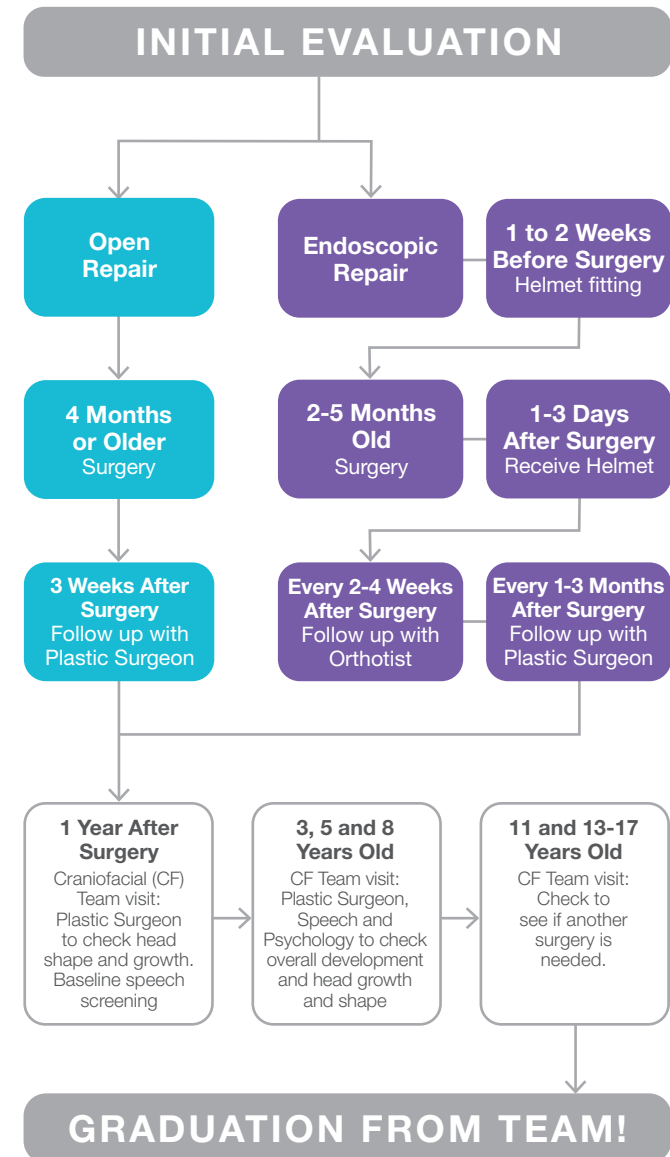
INITIAL EVALUATION

Open Repair

4 Months or Older
Surgery

3 Weeks After Surgery
Follow up with Plastic Surgeon

Endoscopic Repair

1 to 2 Weeks Before Surgery
Helmet fitting

2-5 Months Old
Surgery

1-3 Days After Surgery
Receive Helmet

Every 2-4 Weeks After Surgery
Follow up with Orthotist

Every 1-3 Months After Surgery
Follow up with Plastic Surgeon

1 Year After Surgery
Craniofacial (CF) Team visit: Plastic Surgeon to check head shape and growth. Baseline speech screening

3, 5 and 8 Years Old
CF Team visit: Plastic Surgeon, Speech and Psychology to check overall development and head growth and shape

11 and 13-17 Years Old
CF Team visit: Check to see if another surgery is needed.

GRADUATION FROM TEAM!